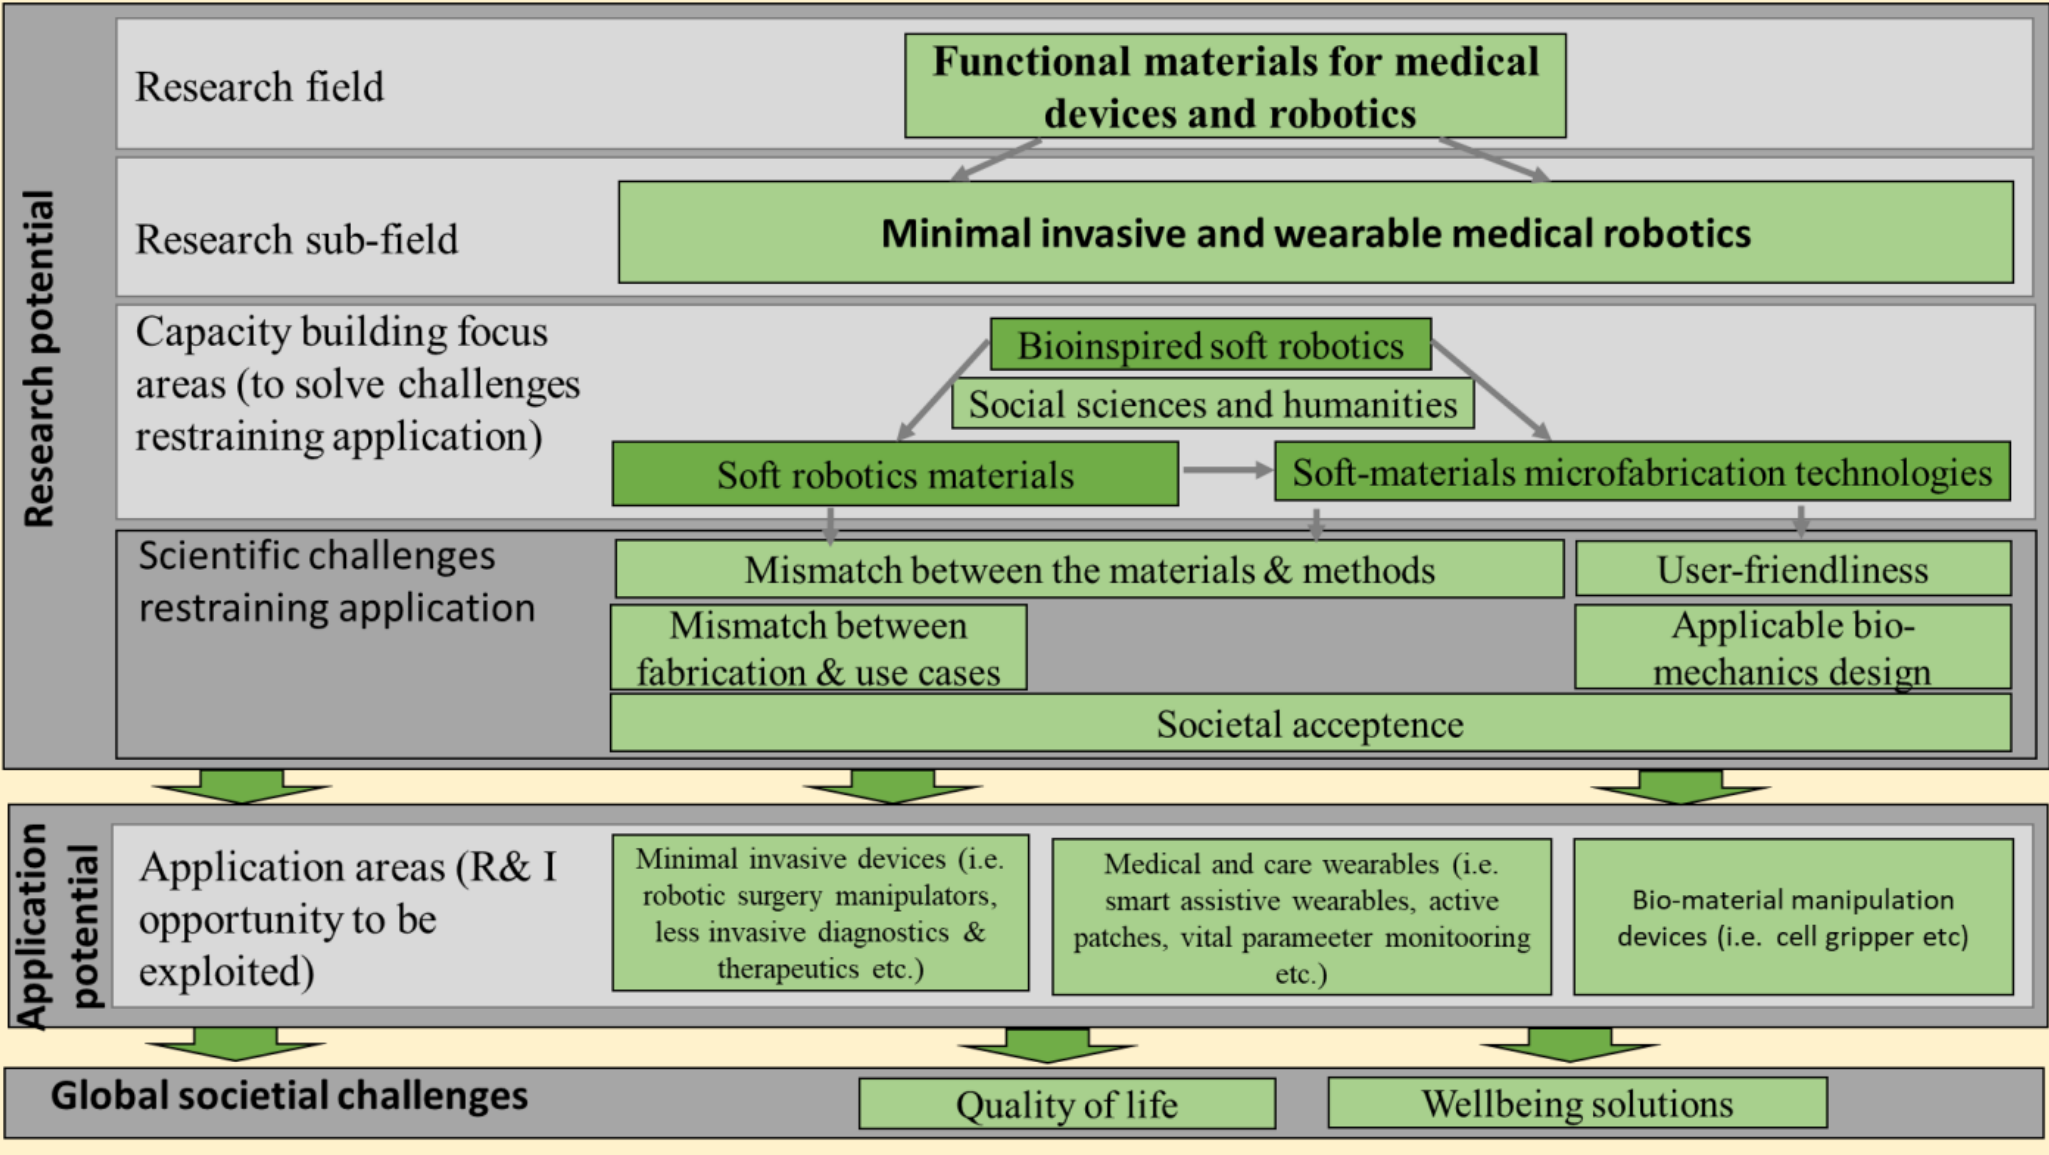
Research potential

Research field

Functional materials for medical devices and robotics

Research sub-field

Minimal invasive and wearable medical robotics

Capacity building focus areas (to solve challenges restraining application)

Bioinspired soft robotics

Social sciences and humanities

Soft robotics materials

Soft-materials microfabrication technologies

Scientific challenges restraining application

Mismatch between the materials & methods

User-friendliness

Mismatch between fabrication & use cases

Applicable bio-mechanics design

Societal acceptence

Application potential

Application areas (R& I opportunity to be exploited)

Minimal invasive devices (i.e. robotic surgery manipulators, less invasive diagnostics & therapeutics etc.)

Medical and care wearables (i.e. smart assistive wearables, active patches, vital parameeter monitooring etc.)

Bio-material manipulation devices (i.e. cell gripper etc)

Global societial challenges

Quality of life

Wellbeing solutions